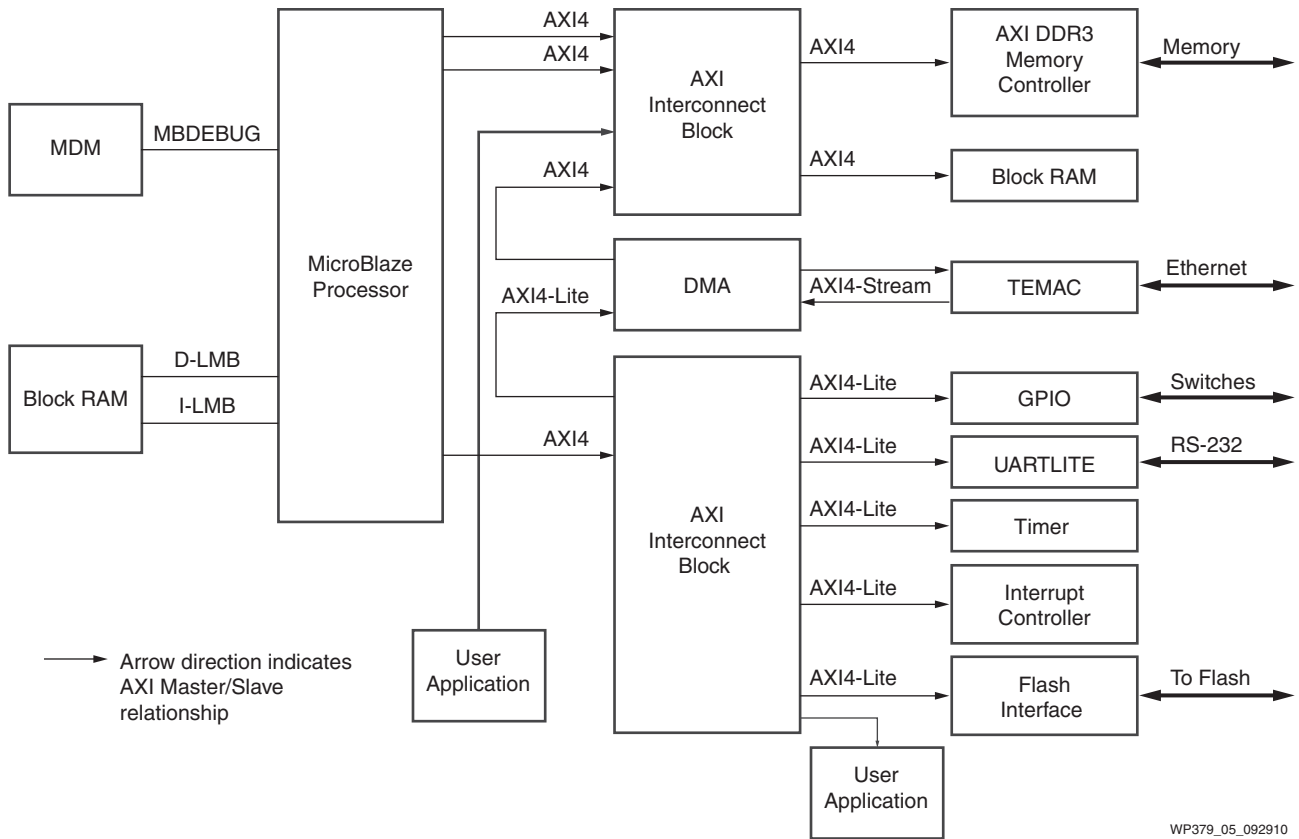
MDM

MBDEBUG

MicroBlaze Processor

Block RAM

D-LMB

I-LMB

AXI4

AXI4

AXI Interconnect Block

AXI4

AXI DDR3 Memory Controller

Memory

AXI4

Block RAM

AXI4

DMA

AXI4-Stream

TEMAC

Ethernet

AXI4-Lite

AXI4

AXI Interconnect Block

AXI4-Lite

GPIO

Switches

AXI4-Lite

UARTLITE

RS-232

AXI4-Lite

Timer

AXI4-Lite

Interrupt Controller

AXI4-Lite

Flash Interface

To Flash

User Application

User Application

Arrow direction indicates AXI Master/Slave relationship

WP379_05_092910